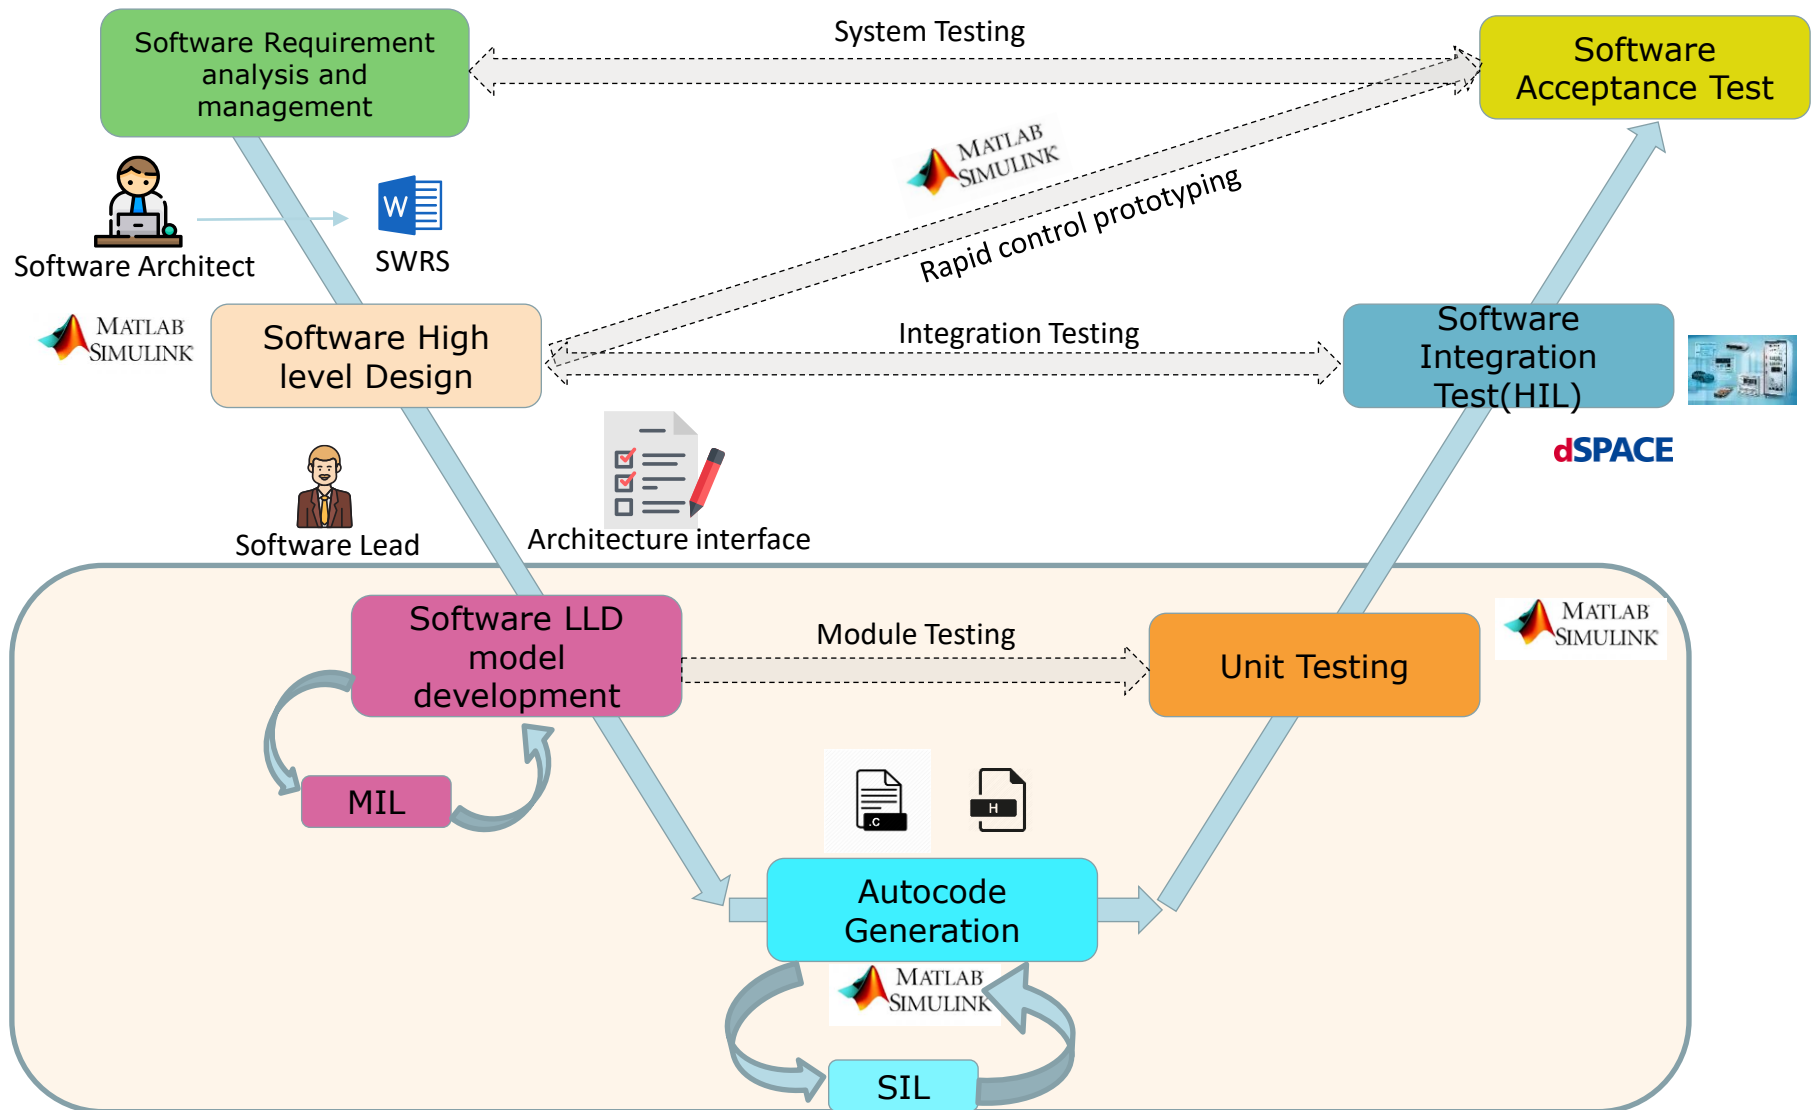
Software Requirement analysis and management

System Testing

Software Acceptance Test

MATLAB SIMULINK

Software Architect

W

SWRS

Rapid control prototyping

MATLAB SIMULINK

Software High level Design

Integration Testing

Software Integration Test(HIL)

dSPACE

Software Lead

Architecture interface

Software LLD model development

Module Testing

Unit Testing

MATLAB SIMULINK

MIL

.C

H

Autocode Generation

MATLAB SIMULINK

SIL